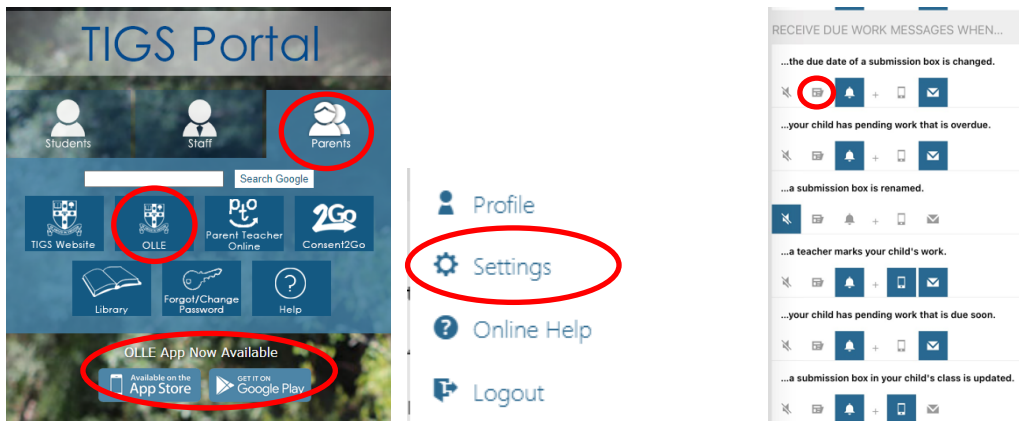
TIGS Portal

Students

Staff

Parents

Search Google

TIGS Website

OLLE

Parent Teacher Online

Consent2Go

Library

Forgot/Change Password

Help

OLLE App Now Available

Available on the App Store

GET IT ON Google Play

Profile

Settings

Online Help

Logout

RECEIVE DUE WORK MESSAGES WHEN...

...the due date of a submission box is changed.

...your child has pending work that is overdue.

...a submission box is renamed.

...a teacher marks your child's work.

...your child has pending work that is due soon.

...a submission box in your child's class is updated.